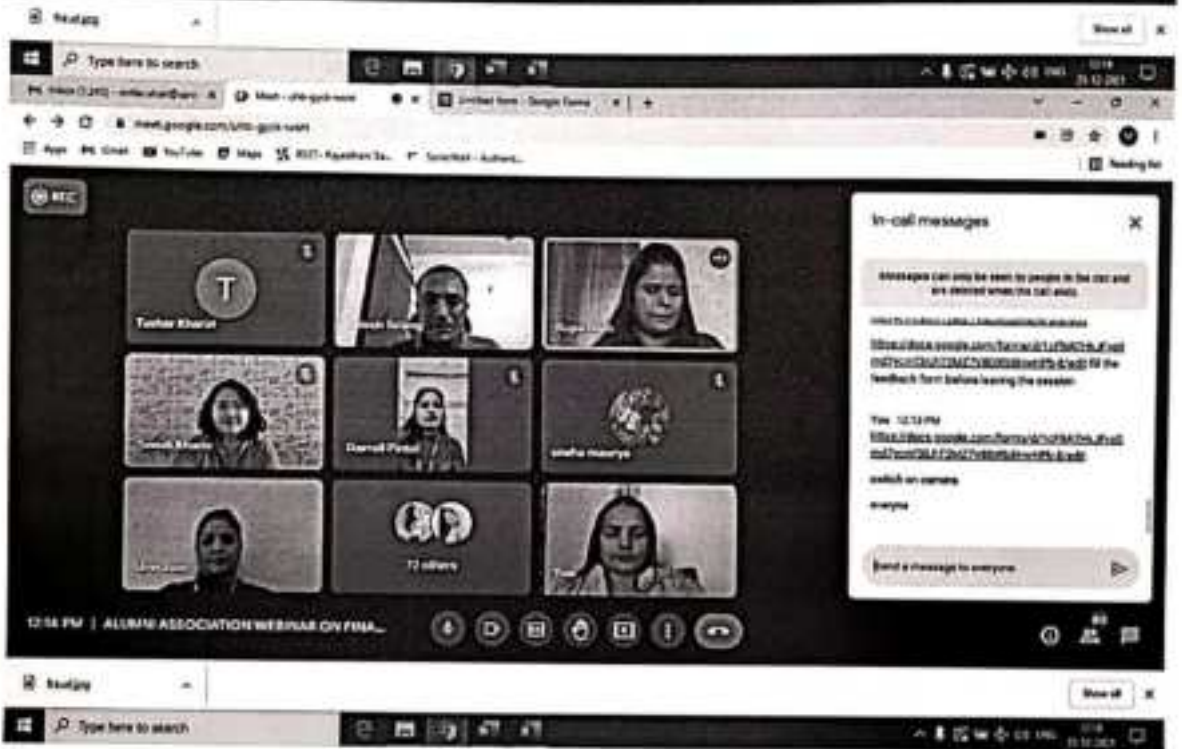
Show all

Type here to search

Inbox (1,245) - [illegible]
Meet - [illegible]
Untitled form - Google Forms

meet.google.com/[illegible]

Apps Gmail YouTube Maps RSET - Rajasthan Sa... SonicWall - Authent...

Reading list

REC

In-call messages

Messages can only be seen by people in the call and are deleted when the call ends

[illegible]

https://docs.google.com/forms/d/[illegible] fill the feedback form before leaving the session

You 12:13 PM
https://docs.google.com/forms/d/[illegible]

switch on camera

everyone

Send a message to everyone

T
Tushar Kharat

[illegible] Sangwan

Pooja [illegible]

Suresh Bhatia

Darnell Pinkel

sneha maurya

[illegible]

72 others

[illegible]

12:16 PM | ALUMNI ASSOCIATION WEBINAR ON FINA...

Show all

Type here to search